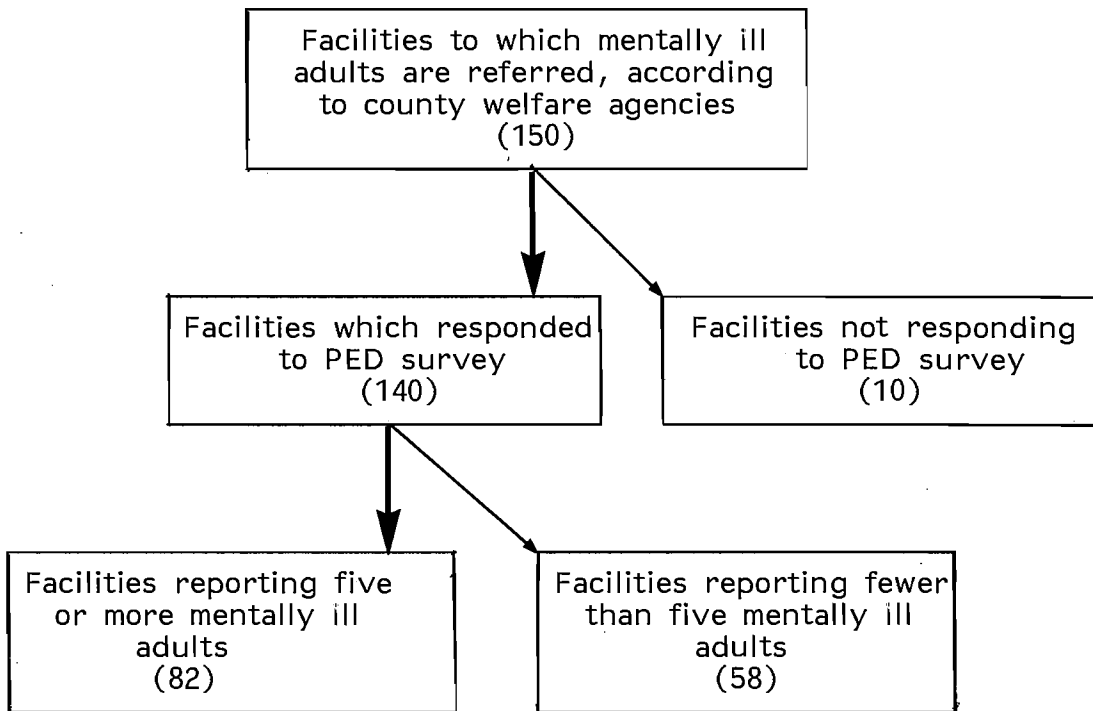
Facilities to which mentally ill adults are referred, according to county welfare agencies
(150)

Facilities which responded to PED survey
(140)

Facilities not responding to PED survey
(10)

Facilities reporting five or more mentally ill adults
(82)

Facilities reporting fewer than five mentally ill adults
(58)